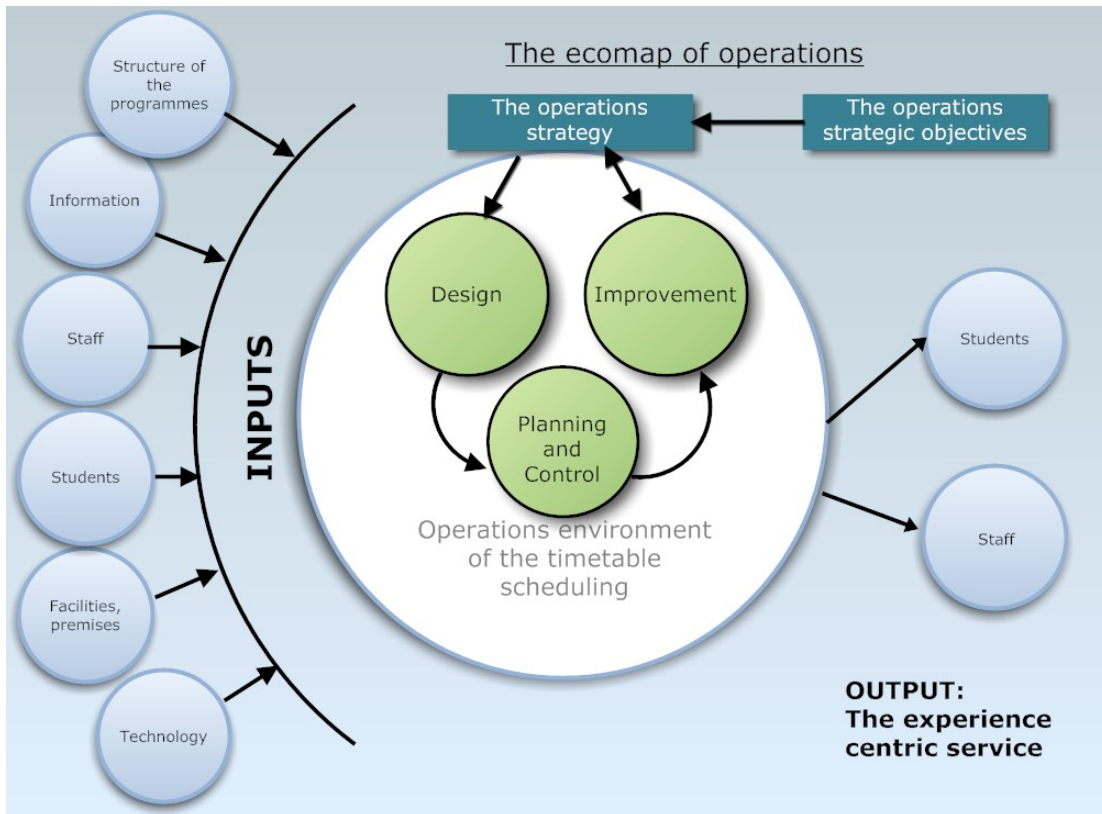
The ecomap of operations

Structure of the programmes

Information

Staff

Students

Facilities, premises

Technology

INPUTS

The operations strategy

The operations strategic objectives

Design

Improvement

Planning and Control

Operations environment of the timetable scheduling

Students

Staff

OUTPUT: The experience centric service